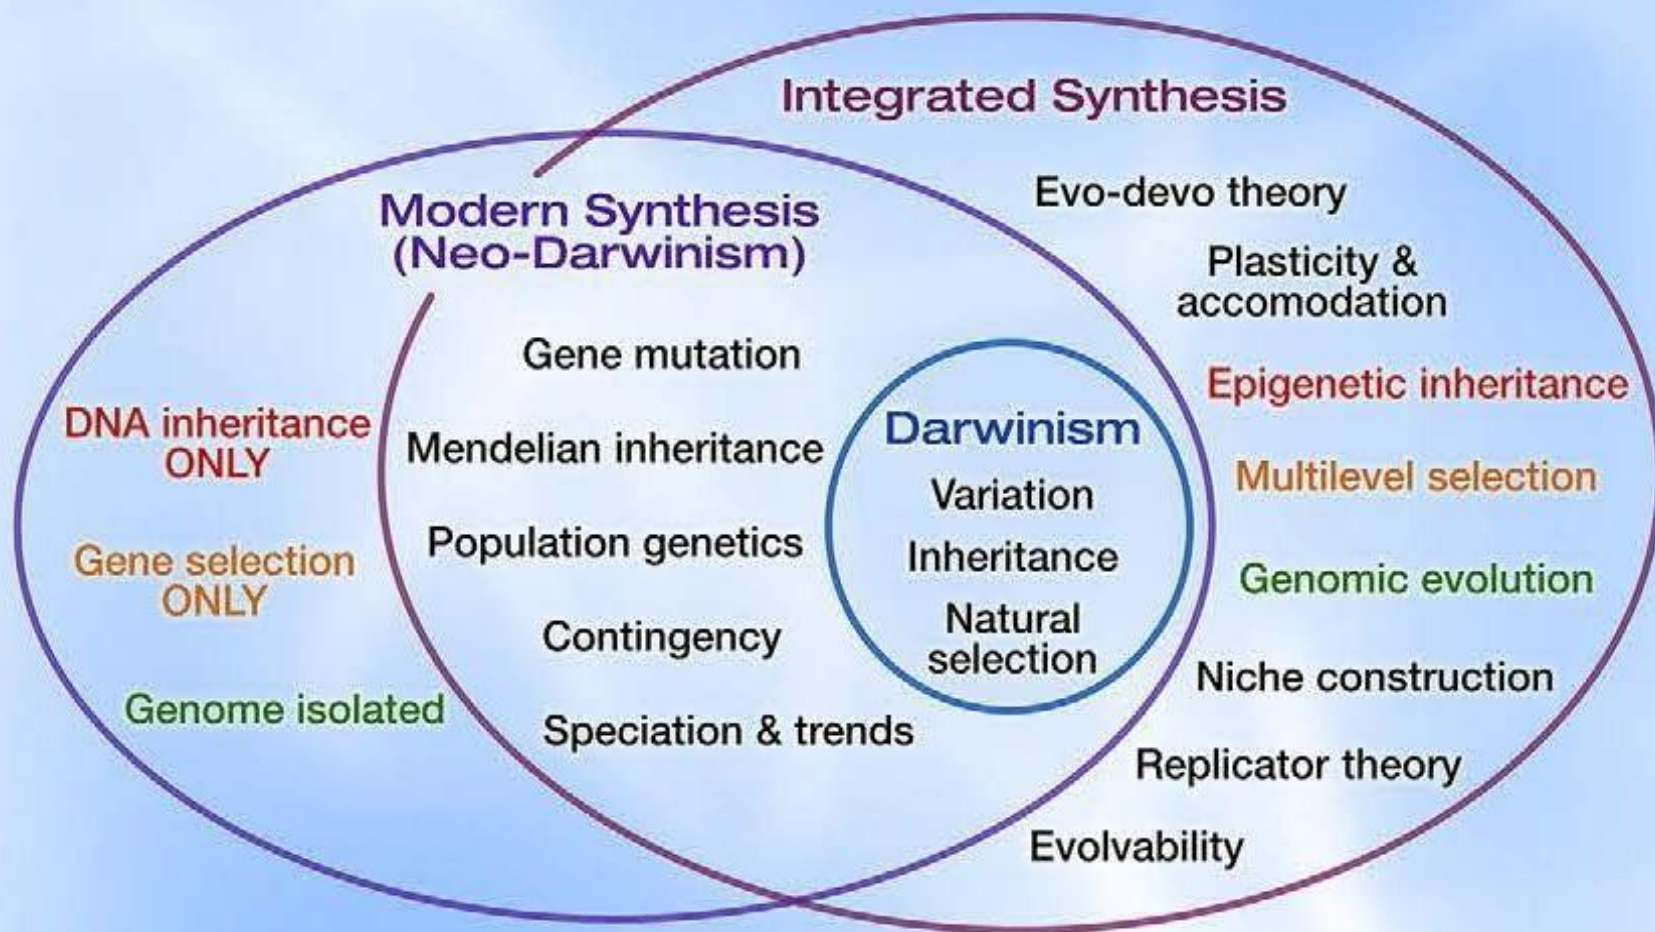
Integrated Synthesis

Modern Synthesis
(Neo-Darwinism)

Evo-devo theory

Plasticity & accomodation

Gene mutation

Epigenetic inheritance

DNA inheritance ONLY

Mendelian inheritance

Darwinism

Variation

Inheritance

Natural selection

Multilevel selection

Gene selection ONLY

Population genetics

Genomic evolution

Contingency

Niche construction

Genome isolated

Speciation & trends

Replicator theory

Evolvability